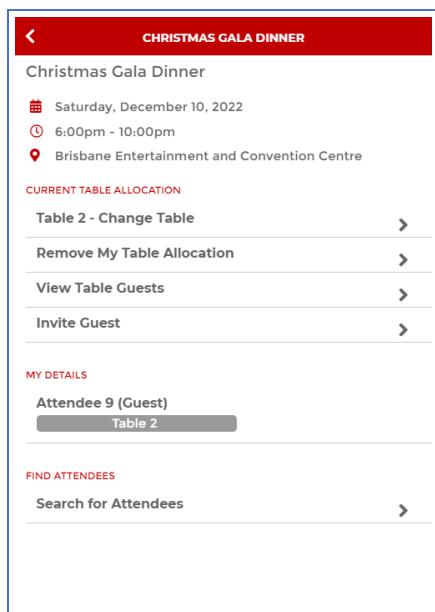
CHRISTMAS GALA DINNER

Christmas Gala Dinner

Saturday, December 10, 2022

6:00pm - 10:00pm

Brisbane Entertainment and Convention Centre

CURRENT TABLE ALLOCATION

Table 2 - Change Table

Remove My Table Allocation

View Table Guests

Invite Guest

MY DETAILS

Attendee 9 (Guest)

Table 2

FIND ATTENDEES

Search for Attendees